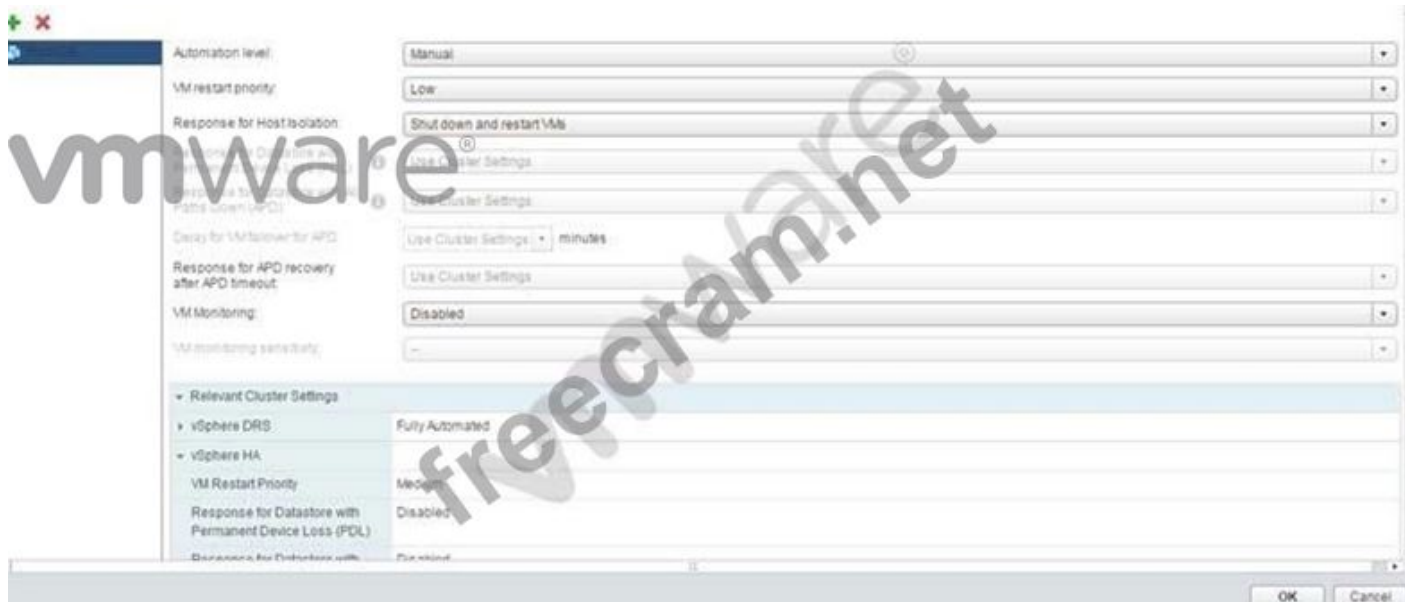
Automation level: Manual

VM restart priority: Low

Response for Host Isolation: Shut down and restart VMs

vmware®

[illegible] Use Cluster Settings

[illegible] Paths Down (APD): Use Cluster Settings

Delay for VM failover for APD: Use Cluster Settings minutes

Response for APD recovery after APD timeout: Use Cluster Settings

VM Monitoring: Disabled

VM monitoring sensitivity: --

Relevant Cluster Settings

| | |
|---|---|
| vSphere DRS | Fully Automated |
| vSphere HA | |
| VM Restart Priority | Medium |
| Response for Datastore with Permanent Device Loss (PDL) | Disabled |
| Response for Datastore with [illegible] | Disabled |

freecram.net

OK Cancel